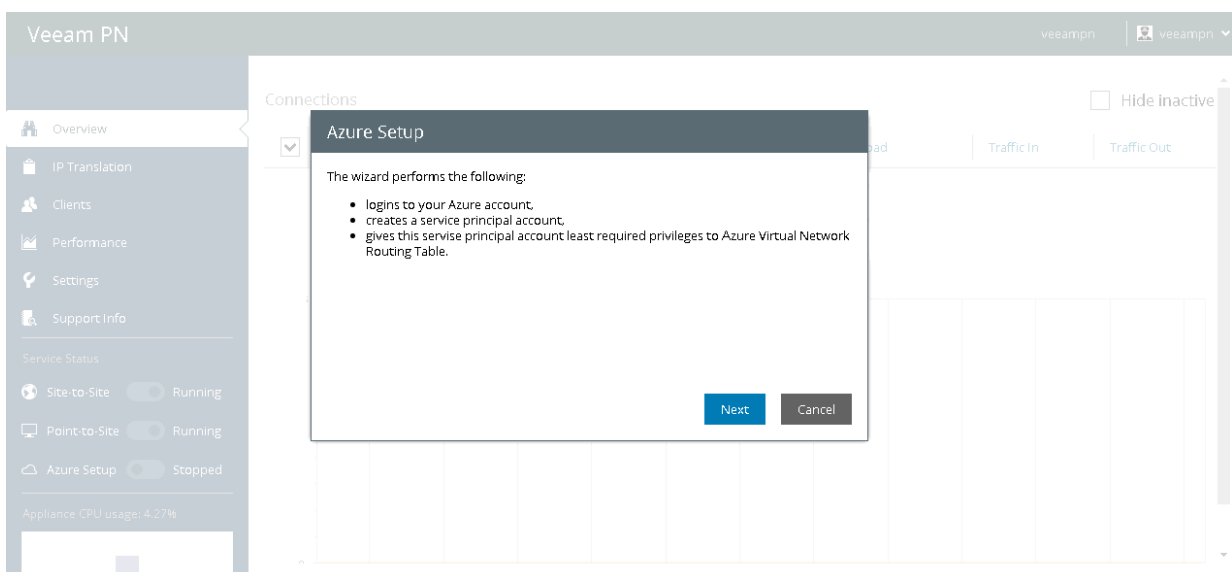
Veeam PN

veeampn

veeampn

Overview

IP Translation

Clients

Performance

Settings

Support Info

Service Status

Site-to-Site Running

Point-to-Site Running

Azure Setup Stopped

Appliance CPU usage: 4.27%

Connections

Hide inactive

oad

Traffic In

Traffic Out

Azure Setup

The wizard performs the following:

- logins to your Azure account,
- creates a service principal account,
- gives this servise principal account least required privileges to Azure Virtual Network Routing Table.

Next

Cancel